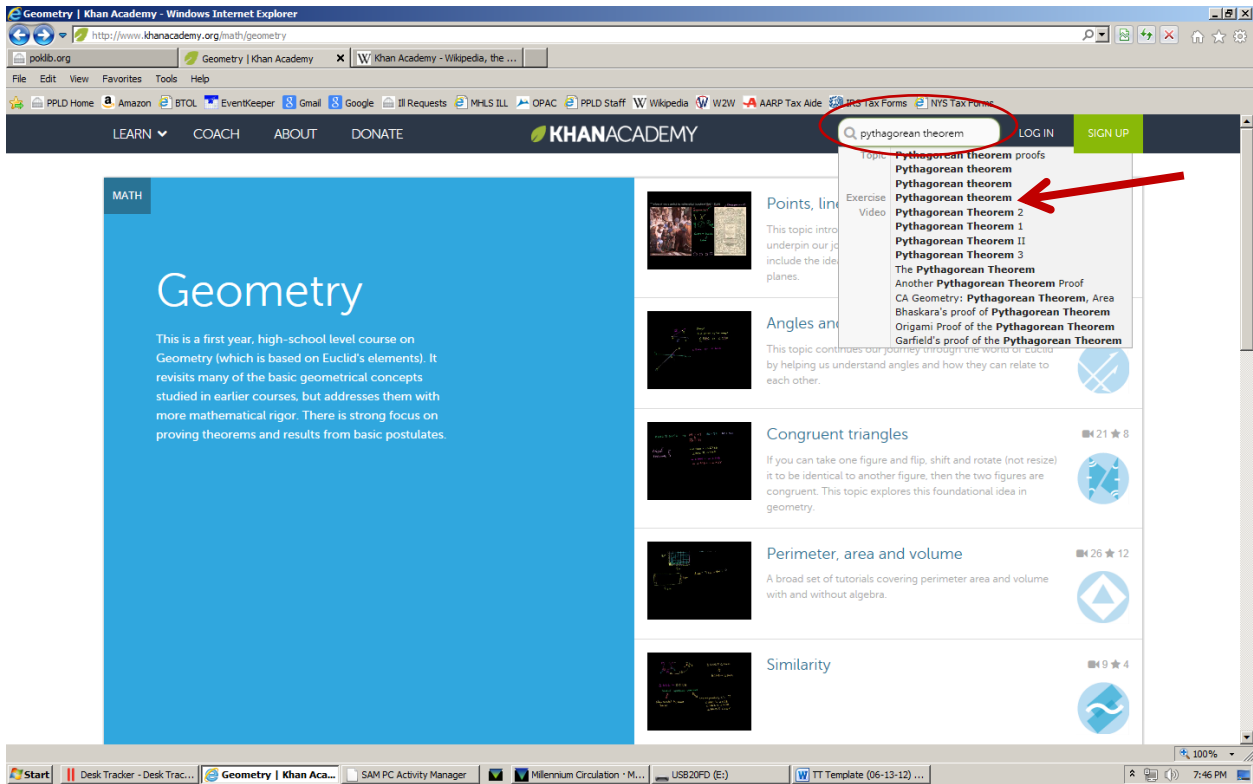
Geometry | Khan Academy - Windows Internet Explorer

http://www.khanacademy.org/math/geometry

poklib.org | Geometry | Khan Academy | Khan Academy - Wikipedia, the ...

File Edit View Favorites Tools Help

PPLD Home Amazon BTOL EventKeeper Gmail Google Ill Requests MHLS ILL OPAC PPLD Staff Wikipedia W2W AARP Tax Aide IRS Tax Forms NYS Tax Forms

LEARN COACH ABOUT DONATE KHANACADEMY pythagorean theorem LOG IN SIGN UP

Topic Pythagorean theorem proofs
Pythagorean theorem
Pythagorean theorem
Exercise Pythagorean theorem
Video Pythagorean Theorem 2
Pythagorean Theorem 1
Pythagorean Theorem II
Pythagorean Theorem 3
The Pythagorean Theorem
Another Pythagorean Theorem Proof
CA Geometry: Pythagorean Theorem, Area
Bhaskara's proof of Pythagorean Theorem
Origami Proof of the Pythagorean Theorem
Garfield's proof of the Pythagorean Theorem

MATH

Geometry

This is a first year, high-school level course on Geometry (which is based on Euclid's elements). It revisits many of the basic geometrical concepts studied in earlier courses, but addresses them with more mathematical rigor. There is strong focus on proving theorems and results from basic postulates.

Points, line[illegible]
This topic intro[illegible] underpin our jo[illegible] include the idea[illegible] planes.

Angles and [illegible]
This topic continues our journey through the world of Euclid by helping us understand angles and how they can relate to each other.

Congruent triangles 21 8
If you can take one figure and flip, shift and rotate (not resize) it to be identical to another figure, then the two figures are congruent. This topic explores this foundational idea in geometry.

Perimeter, area and volume 26 12
A broad set of tutorials covering perimeter area and volume with and without algebra.

Similarity 9 4

100%

Start Desk Tracker - Desk Trac... Geometry | Khan Aca... SAM PC Activity Manager Millennium Circulation - M... USB20FD (E:) TT Template (06-13-12) ... 7:46 PM